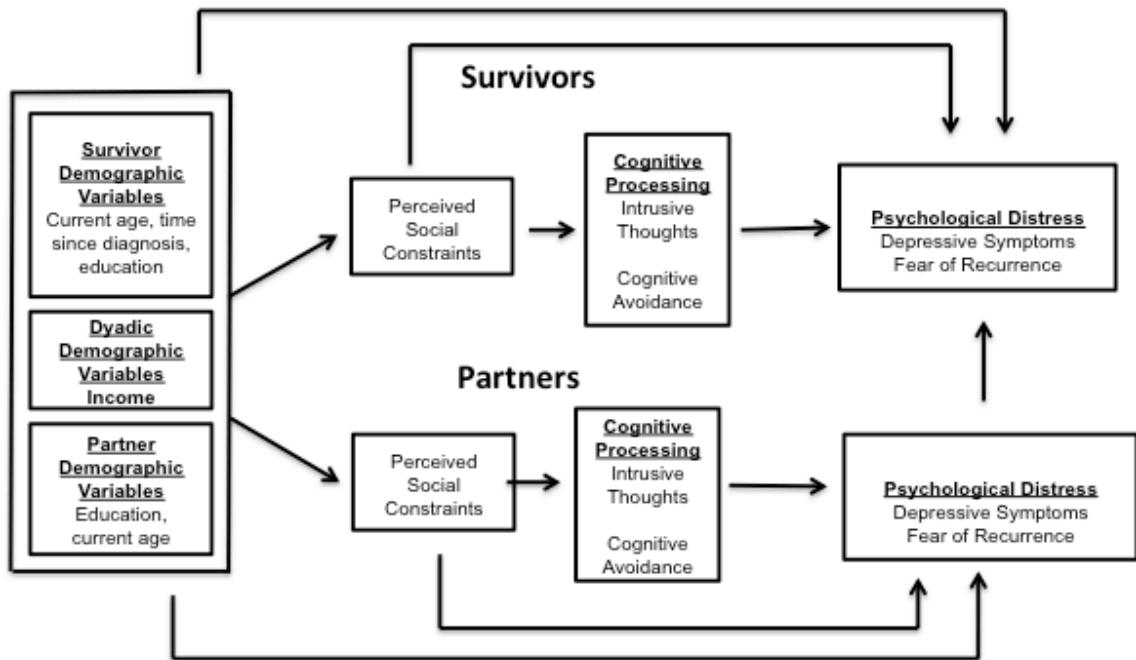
Survivor Demographic Variables
Current age, time since diagnosis, education

Dyadic Demographic Variables
Income

Partner Demographic Variables
Education, current age

Survivors

Perceived Social Constraints

Cognitive Processing
Intrusive Thoughts

Cognitive Avoidance

Psychological Distress
Depressive Symptoms
Fear of Recurrence

Partners

Perceived Social Constraints

Cognitive Processing
Intrusive Thoughts

Cognitive Avoidance

Psychological Distress
Depressive Symptoms
Fear of Recurrence